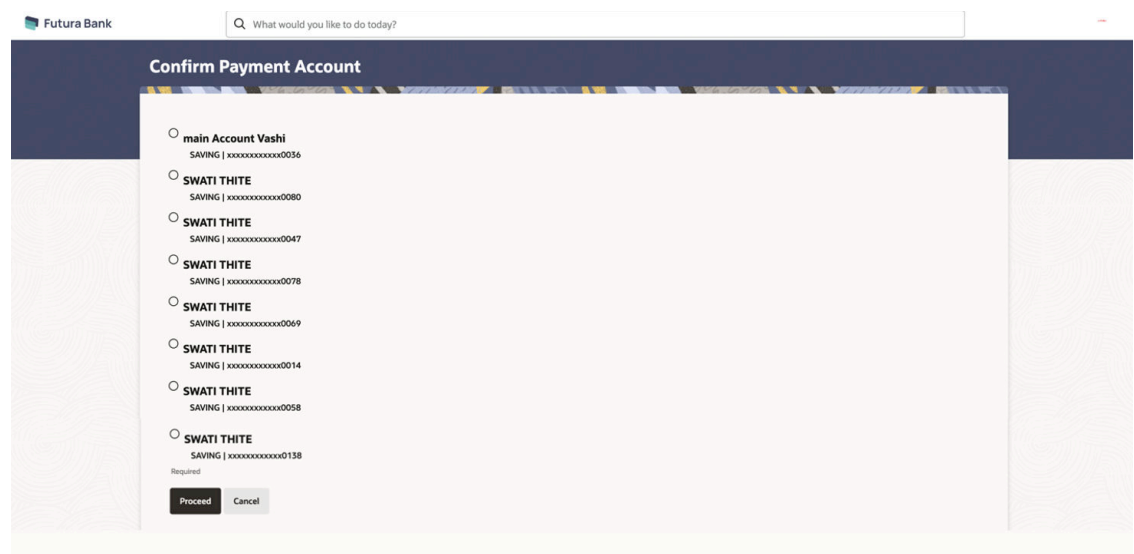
Futura Bank

What would you like to do today?

Confirm Payment Account

main Account Vashi
SAVING | xxxxxxxxxxxx0036

SWATI THITE
SAVING | xxxxxxxxxxxx0080

SWATI THITE
SAVING | xxxxxxxxxxxx0047

SWATI THITE
SAVING | xxxxxxxxxxxx0078

SWATI THITE
SAVING | xxxxxxxxxxxx0069

SWATI THITE
SAVING | xxxxxxxxxxxx0014

SWATI THITE
SAVING | xxxxxxxxxxxx0058

SWATI THITE
SAVING | xxxxxxxxxxxx0138

Required

Proceed Cancel